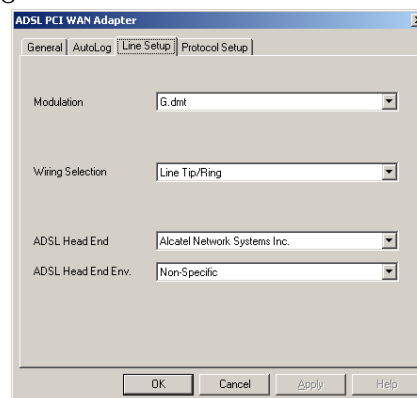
ADSL PCI WAN Adapter

General | AutoLog | Line Setup | Protocol Setup

Modulation G.dmt

Wiring Selection Line Tip/Ring

ADSL Head End Alcatel Network Systems Inc.

ADSL Head End Env. Non-Specific

OK Cancel Apply Help